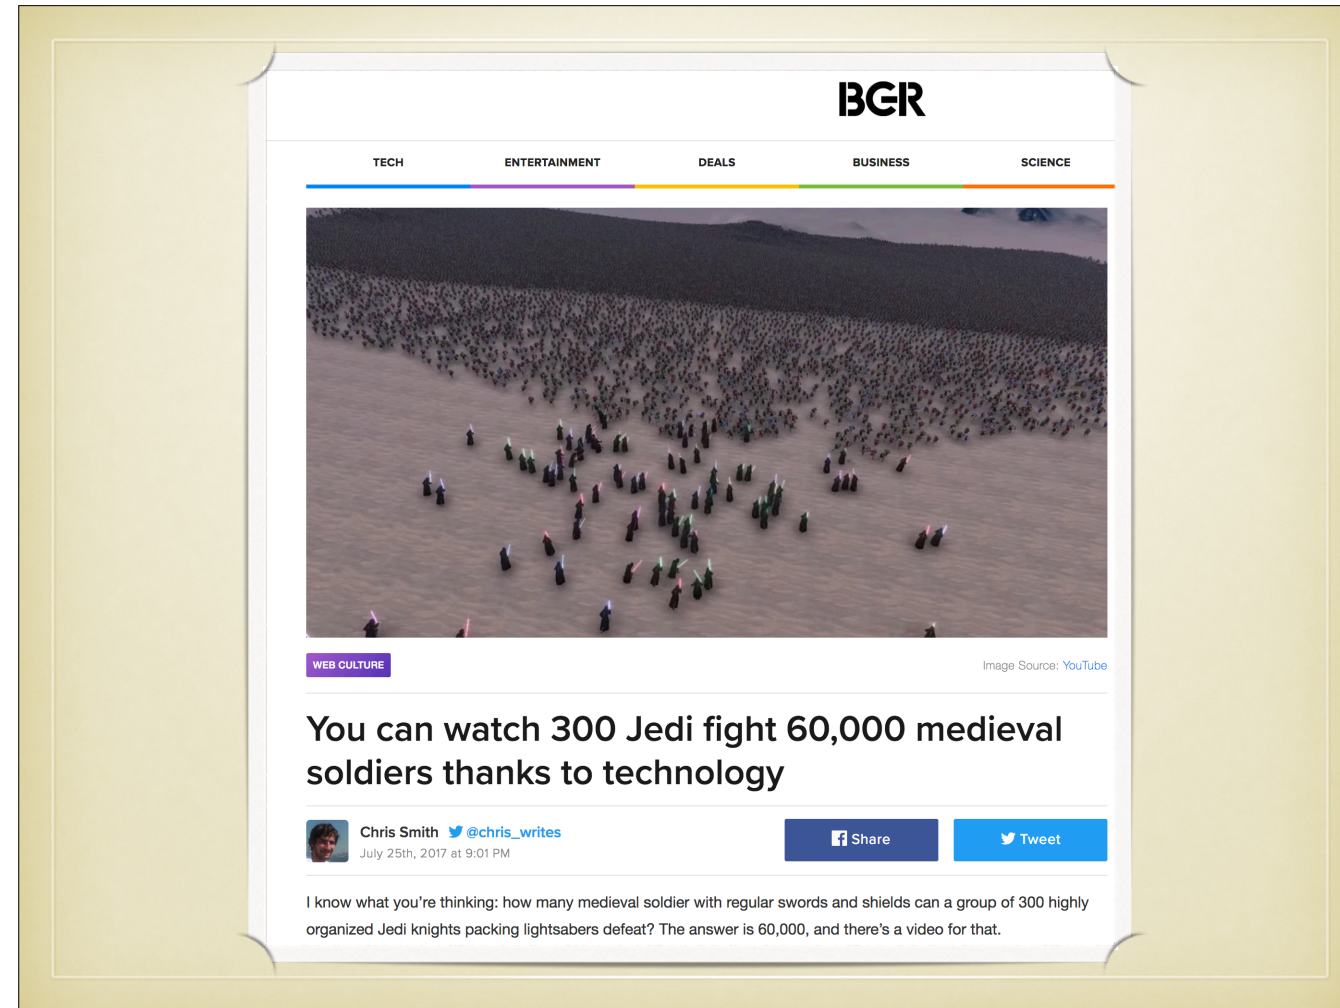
BGR

TECH ENTERTAINMENT DEALS BUSINESS SCIENCE

WEB CULTURE

Image Source: YouTube

You can watch 300 Jedi fight 60,000 medieval soldiers thanks to technology

Chris Smith @chris_writes
July 25th, 2017 at 9:01 PM

Share

Tweet

I know what you're thinking: how many medieval soldier with regular swords and shields can a group of 300 highly organized Jedi knights packing lightsabers defeat? The answer is 60,000, and there's a video for that.